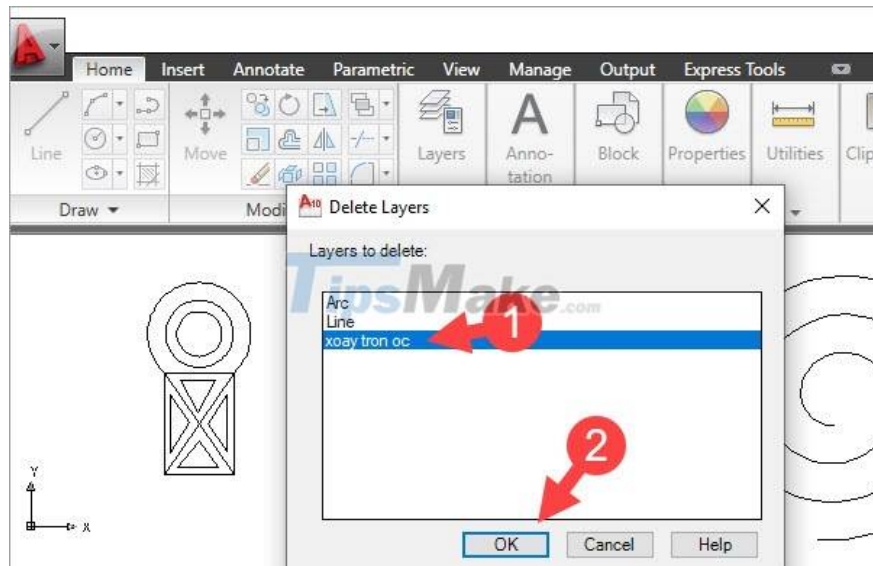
Home Insert Annotate Parametric View Manage Output Express Tools

Line Move Layers Annotation Block Properties Utilities Clip

Draw Modi

Delete Layers

Layers to delete:

TipsMake.com

Arc
Line
xoay tron oc

1

2

OK Cancel Help

Y

X